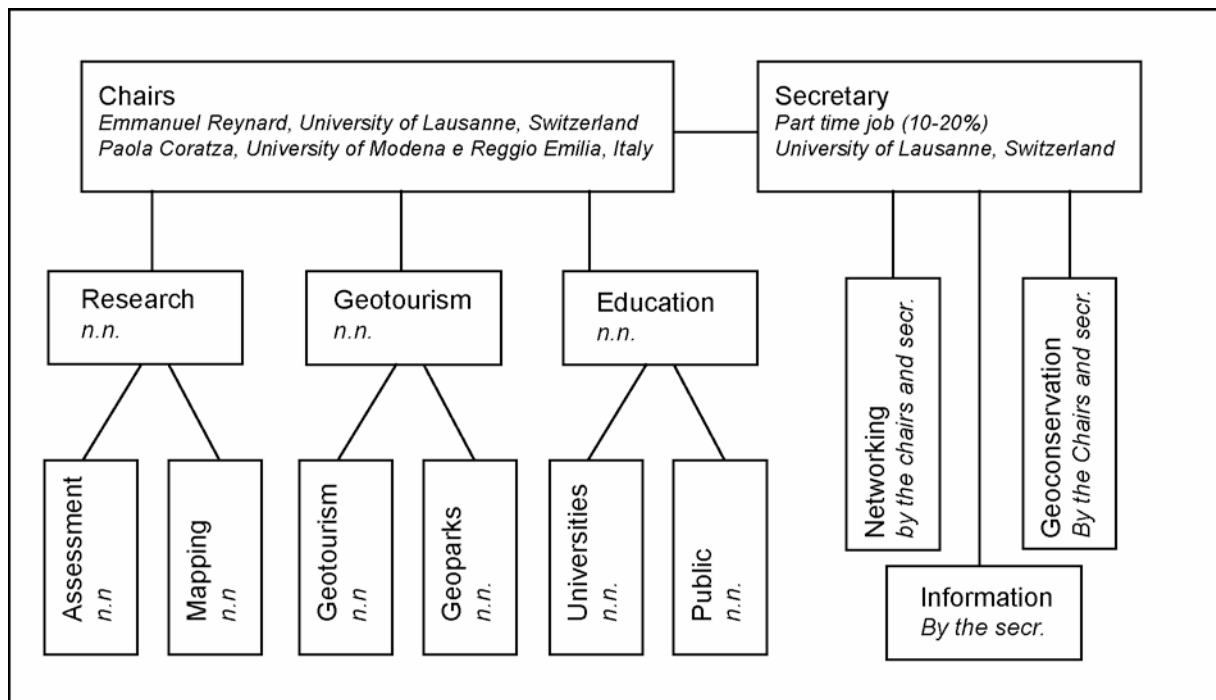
Chairs
Emmanuel Reynard, University of Lausanne, Switzerland
Paola Coratza, University of Modena e Reggio Emilia, Italy

Secretary
Part time job (10-20%)
University of Lausanne, Switzerland

Research
n.n.

Geotourism
n.n.

Education
n.n.

Networking
by the chairs and secr.

Geoconservation
By the Chairs and secr.

Assessment
n.n

Mapping
n.n

Geotourism
n.n

Geoparks
n.n.

Universities
n.n.

Public
n.n.

Information
By the secr.